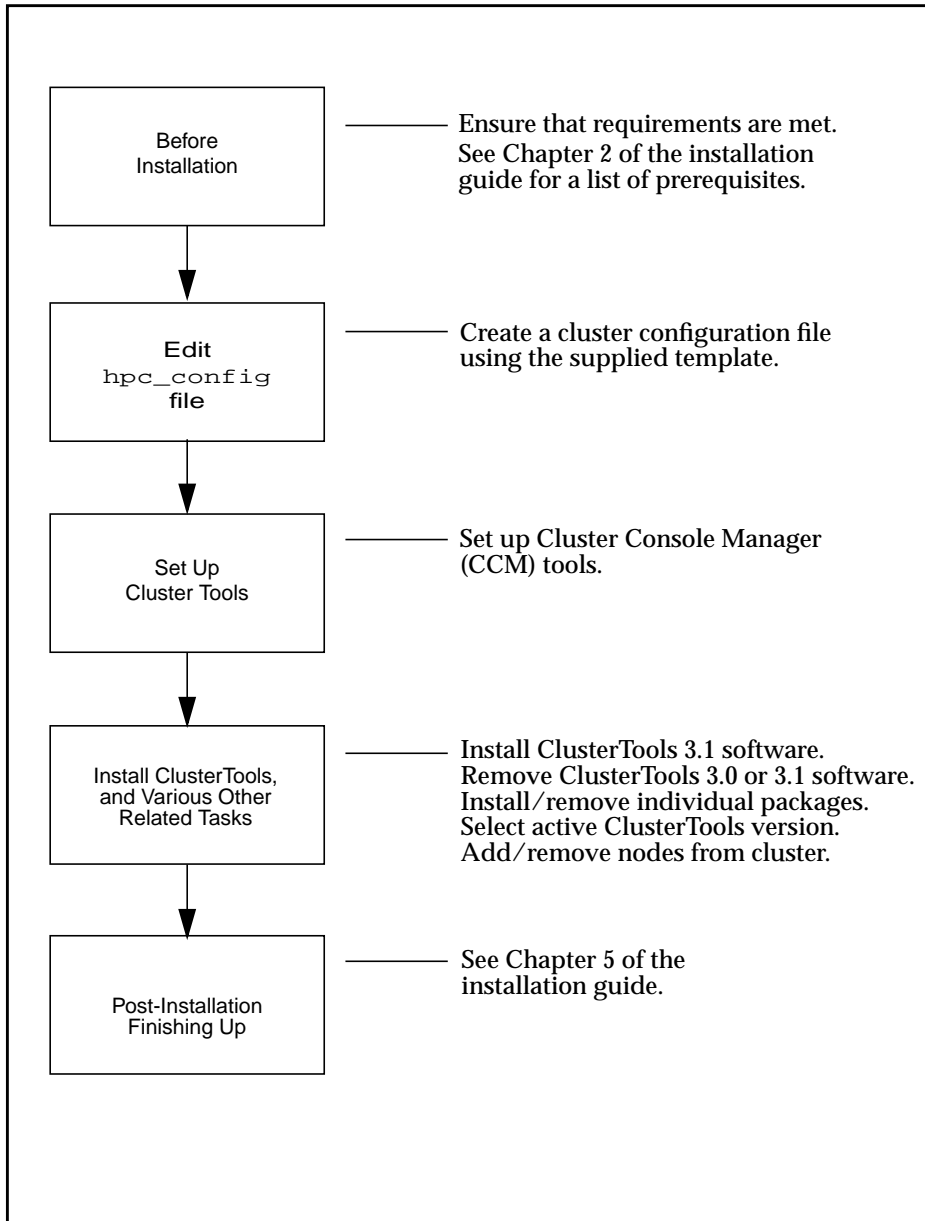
Before Installation

Ensure that requirements are met. See Chapter 2 of the installation guide for a list of prerequisites.

Edit hpc_config file

Create a cluster configuration file using the supplied template.

Set Up Cluster Tools

Set up Cluster Console Manager (CCM) tools.

Install ClusterTools, and Various Other Related Tasks

Install ClusterTools 3.1 software.
Remove ClusterTools 3.0 or 3.1 software.
Install/remove individual packages.
Select active ClusterTools version.
Add/remove nodes from cluster.

Post-Installation Finishing Up

See Chapter 5 of the installation guide.